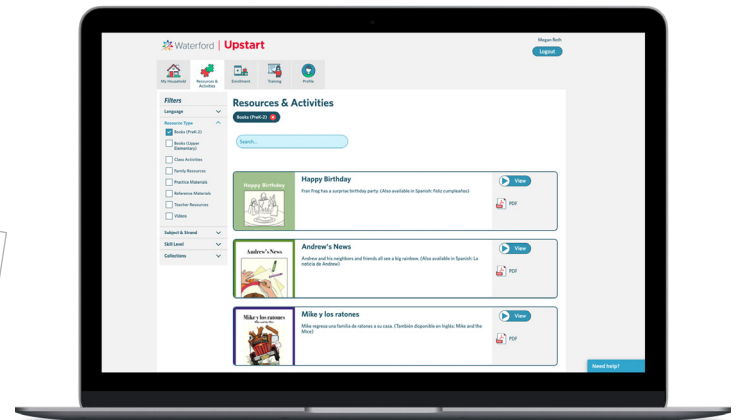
Waterford | Upstart

Megan Roth
Logout

My Household
Resources & Activities
Enrollment
Training
Profile

Filters
Language
Resource Type
Books (PreK-2)
Books (Upper Elementary)
Class Activities
Family Resources
Practice Materials
Reference Materials
Teacher Resources
Videos
Subject & Strand
Skill Level
Collections

Resources & Activities
Books (PreK-2)
Search...

Happy Birthday
Happy Birthday
Fran Frog has a surprise birthday party. (Also available in Spanish: Feliz cumpleaños)
View
PDF

Andrew's News
Andrew's News
Andrew and his neighbors and friends all see a big rainbow. (Also available in Spanish: La noticia de Andrew)
View
PDF

Mike y los ratones
Mike y los ratones
Mike regresa una familia de ratones a su casa. (También disponible en Inglés: Mike and the Mice)
View
PDF

Need help?